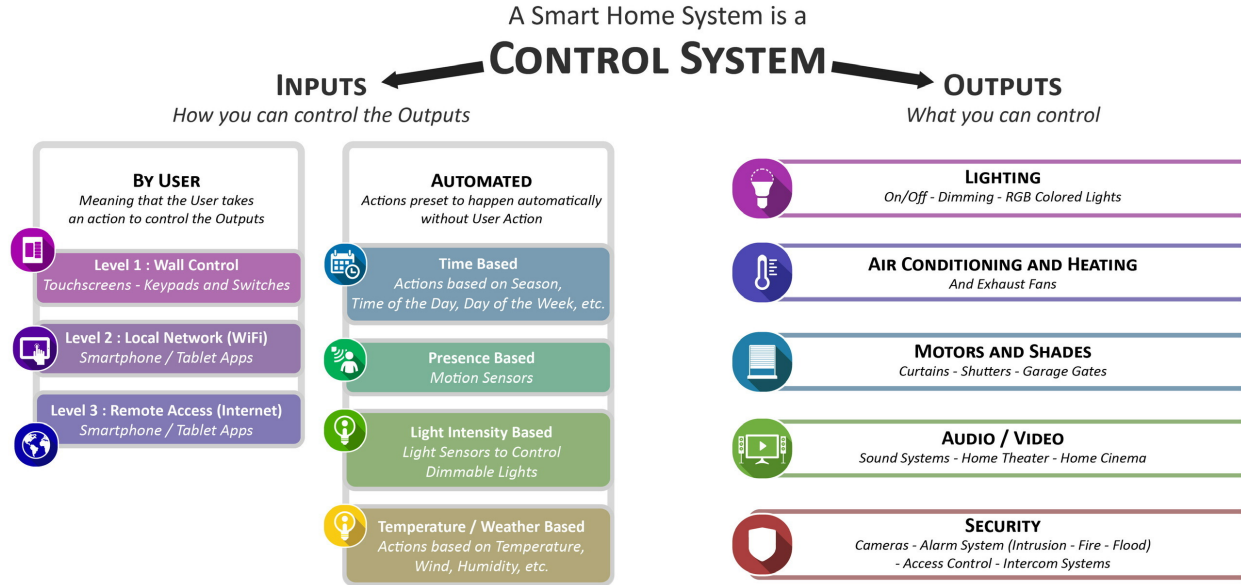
A Smart Home System is a

CONTROL SYSTEM

INPUTS
How you can control the Outputs

OUTPUTS
What you can control

BY USER
Meaning that the User takes an action to control the Outputs

Level 1 : Wall Control
Touchscreens - Keypads and Switches

Level 2 : Local Network (WiFi)
Smartphone / Tablet Apps

Level 3 : Remote Access (Internet)
Smartphone / Tablet Apps

AUTOMATED
Actions preset to happen automatically without User Action

Time Based
Actions based on Season, Time of the Day, Day of the Week, etc.

Presence Based
Motion Sensors

Light Intensity Based
Light Sensors to Control Dimmable Lights

Temperature / Weather Based
Actions based on Temperature, Wind, Humidity, etc.

LIGHTING
On/Off - Dimming - RGB Colored Lights

AIR CONDITIONING AND HEATING
And Exhaust Fans

MOTORS AND SHADES
Curtains - Shutters - Garage Gates

AUDIO / VIDEO
Sound Systems - Home Theater - Home Cinema

SECURITY
Cameras - Alarm System (Intrusion - Fire - Flood) - Access Control - Intercom Systems